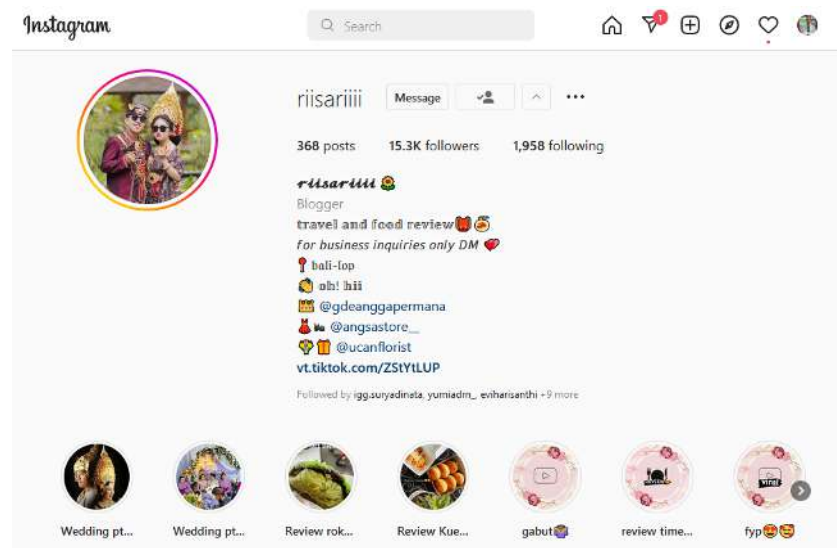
Instagram

Search

1

riisariiii Message

368 posts 15.3K followers 1,958 following

𝒓𝒊𝒊𝒔𝒂𝒓𝒊𝒊𝒊𝒊 🌻
Blogger
travel and food review📕🥘
for business inquiries only DM ❤️
📍bali-lop
👏 oh! hii
📅 @gdeanggapermana
👗👞 @angsastore__
💐🎁 @ucanflorist
vt.tiktok.com/ZStYtLUP

Followed by igg.suryadinata, yumiadm_, evlharisanthi + 9 more

Wedding pt... Wedding pt... Review rok... Review Kue... gabut🤷 review time... fyp😍😍